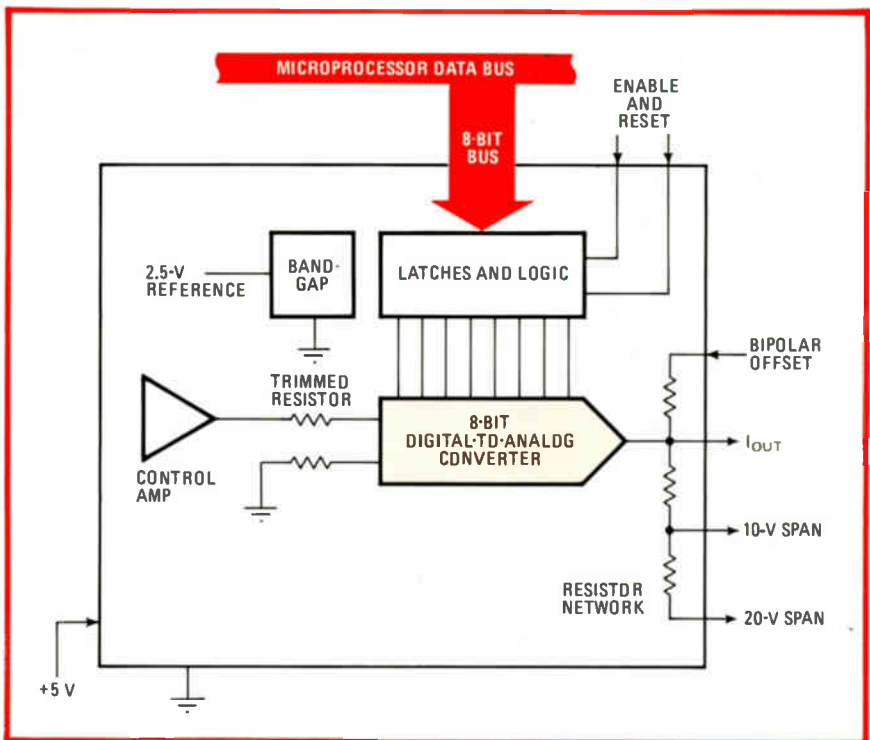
MICROPROCESSOR DATA BUS

8-BIT BUS

ENABLE AND RESET

2.5-V REFERENCE

BAND-GAP

LATCHES AND LOGIC

BIPOLAR OFFSET

TRIMMED RESISTOR

8-BIT DIGITAL-TO-ANALOG CONVERTER

$I_{OUT}$

CONTROL AMP

10-V SPAN

RESISTOR NETWORK

20-V SPAN

+5 V